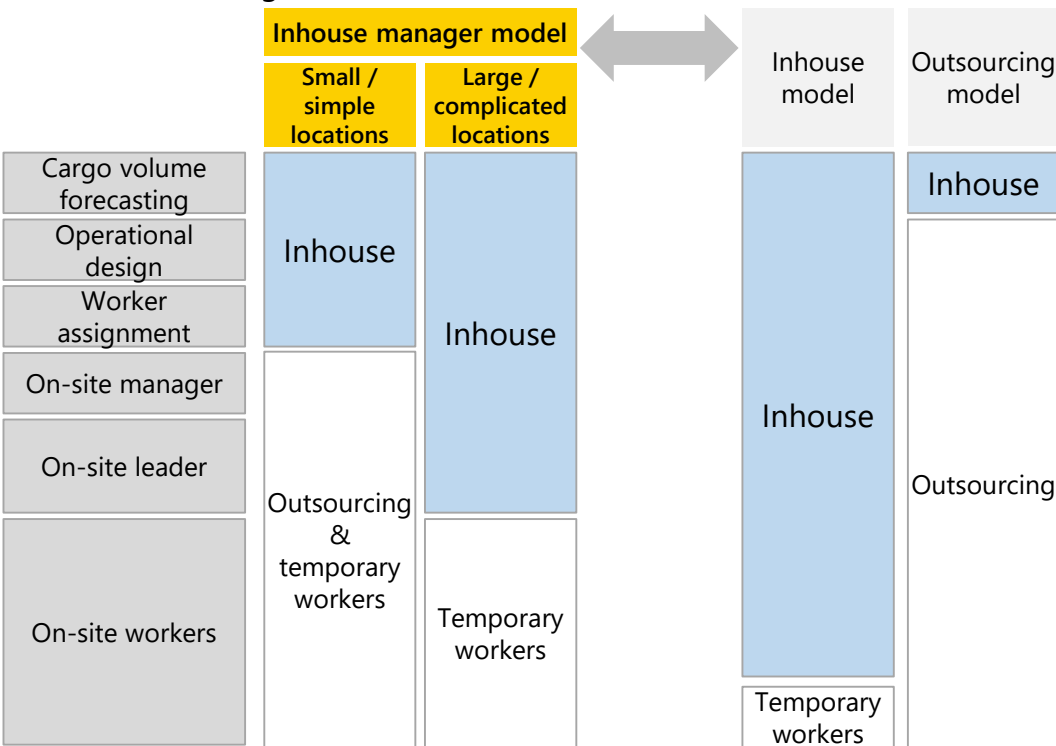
| | Inhouse manager model: Small / simple locations | Inhouse manager model: Large / complicated locations | Inhouse model | Outsourcing model |
|---|---|---|---|---|
| Cargo volume forecasting | Inhouse | Inhouse | Inhouse | Inhouse |
| Operational design | Inhouse | Inhouse | Inhouse | Outsourcing |
| Worker assignment | Inhouse | Inhouse | Inhouse | Outsourcing |
| On-site manager | Outsourcing & temporary workers | Inhouse | Inhouse | Outsourcing |
| On-site leader | Outsourcing & temporary workers | Inhouse | Inhouse | Outsourcing |
| On-site workers | Outsourcing & temporary workers | Temporary workers | Inhouse / Temporary workers | Outsourcing |